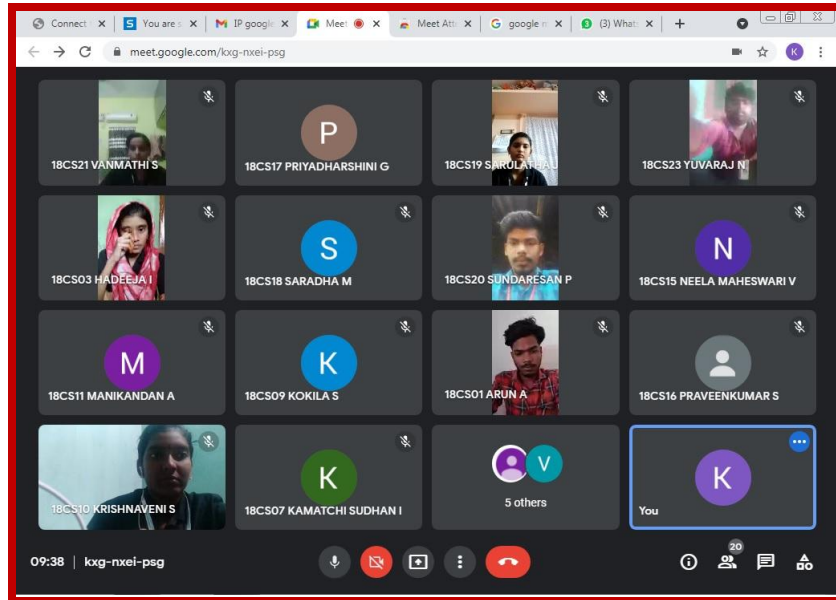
Connect | × | S You are s × | M IP google × | Meet × | Meet Att × | G google n × | (3) What × | +

meet.google.com/kxg-nxei-psg

18CS21 VANMATHI S

P
18CS17 PRIYADHARSHINI G

18CS19 SARULATHA U

18CS23 YUVARAJ N

18CS03 HADEEJA I

S
18CS18 SARADHA M

18CS20 SUNDARESAN P

N
18CS15 NEELA MAHESWARI V

M
18CS11 MANIKANDAN A

K
18CS09 KOKILA S

18CS01 ARUN A

18CS16 PRAVEENKUMAR S

18CS10 KRISHNAVENI S

K
18CS07 KAMATCHI SUDHAN I

V
5 others

K
You

09:38 | kxg-nxei-psg

20